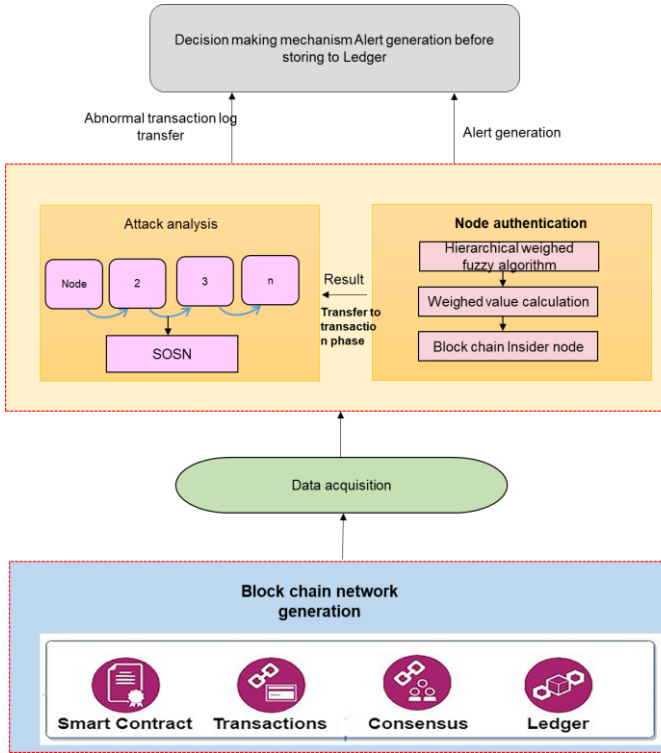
Decision making mechanism Alert generation before storing to Ledger

Abnormal transaction log transfer

Alert generation

Attack analysis

Node

2

3

n

SOSN

Result

Transfer to transaction phase

Node authentication

Hierarchical weighed fuzzy algorithm

Weighed value calculation

Block chain Insider node

Data acquisition

Block chain network generation

Smart Contract

Transactions

Consensus

Ledger